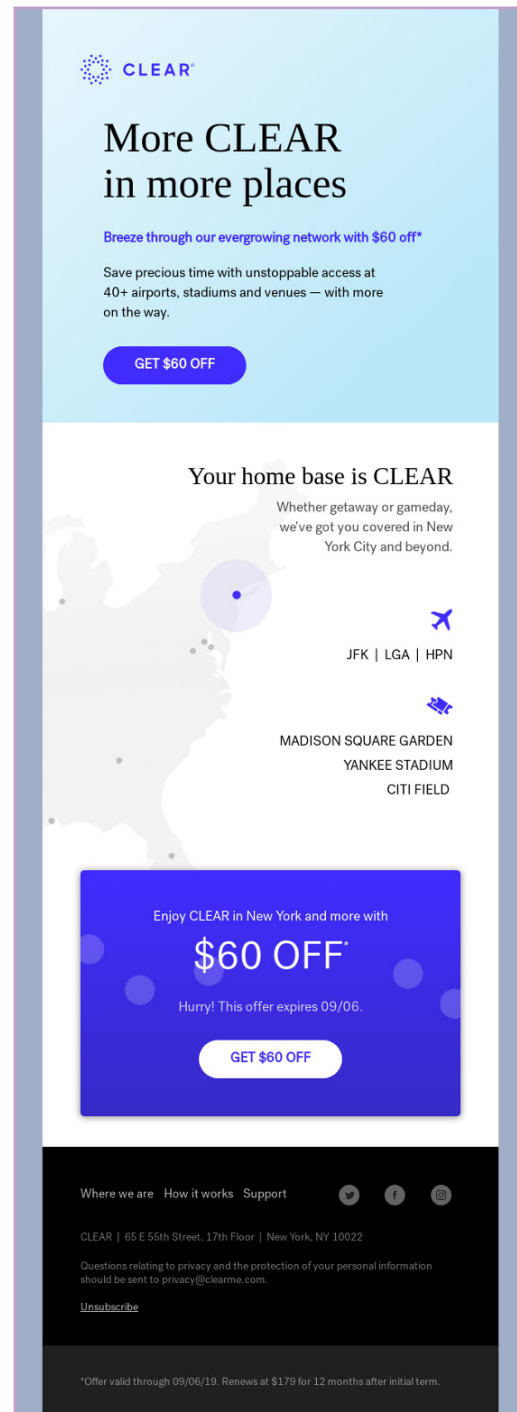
CLEAR®

More CLEAR in more places

Breeze through our evergrowing network with $60 off*

Save precious time with unstoppable access at 40+ airports, stadiums and venues — with more on the way.

GET $60 OFF

Your home base is CLEAR

Whether getaway or gameday, we've got you covered in New York City and beyond.

JFK | LGA | HPN

MADISON SQUARE GARDEN
YANKEE STADIUM
CITI FIELD

Enjoy CLEAR in New York and more with

$60 OFF*

Hurry! This offer expires 09/06.

GET $60 OFF

Where we are How it works Support

CLEAR | 65 E 55th Street, 17th Floor | New York, NY 10022

Questions relating to privacy and the protection of your personal information should be sent to privacy@clearme.com.

Unsubscribe

*Offer valid through 09/06/19. Renews at $179 for 12 months after initial term.